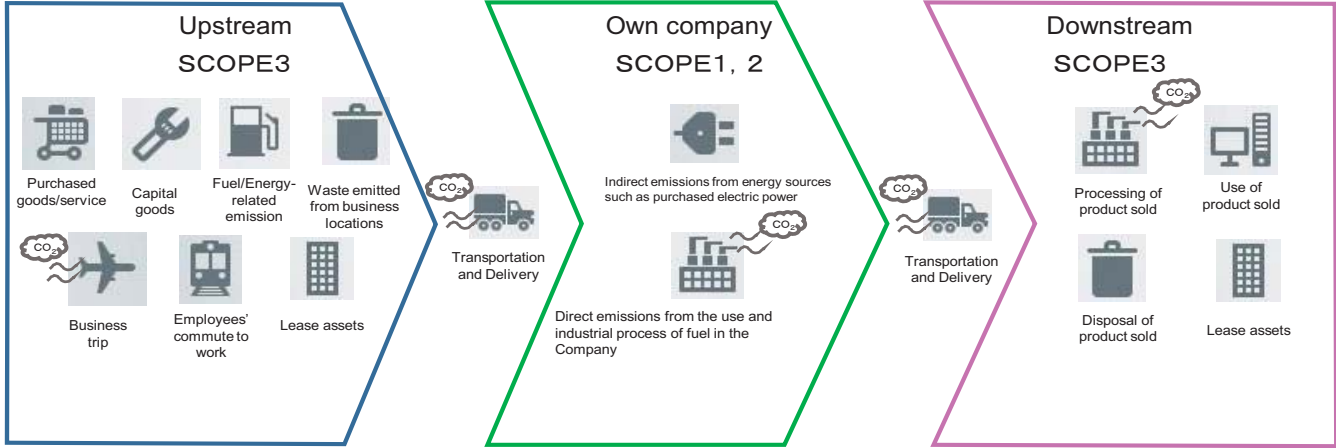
Upstream

SCOPE3

Purchased goods/service

Capital goods

Fuel/Energy-related emission

Waste emitted from business locations

$CO_2$

Business trip

Employees' commute to work

Lease assets

$CO_2$

Transportation and Delivery

Own company

SCOPE1, 2

Indirect emissions from energy sources such as purchased electric power

$CO_2$

Direct emissions from the use and industrial process of fuel in the Company

$CO_2$

Transportation and Delivery

Downstream

SCOPE3

$CO_2$

Processing of product sold

Use of product sold

Disposal of product sold

Lease assets